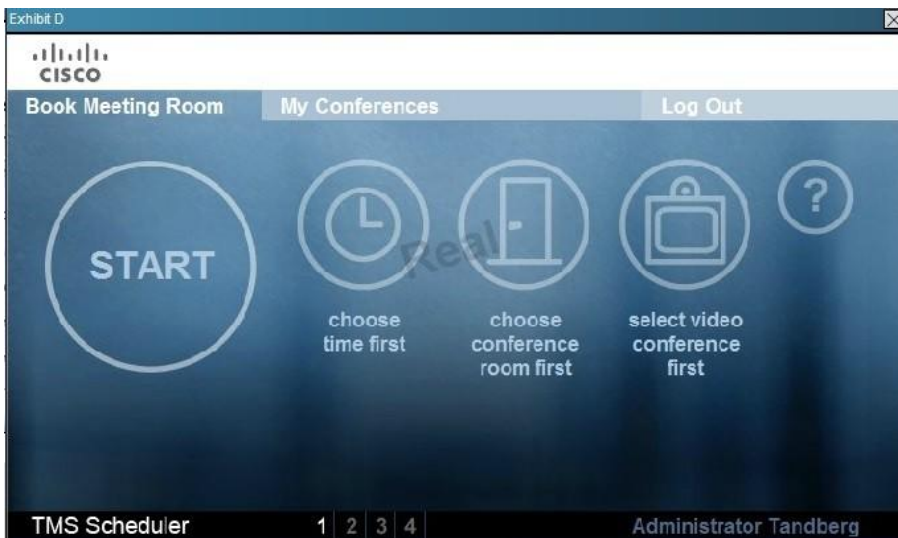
Exhibit D

cisco

Book Meeting Room
My Conferences
Log Out

START

choose time first

choose conference room first

select video conference first

?

Real

TMS Scheduler
1 2 3 4
Administrator Tandberg